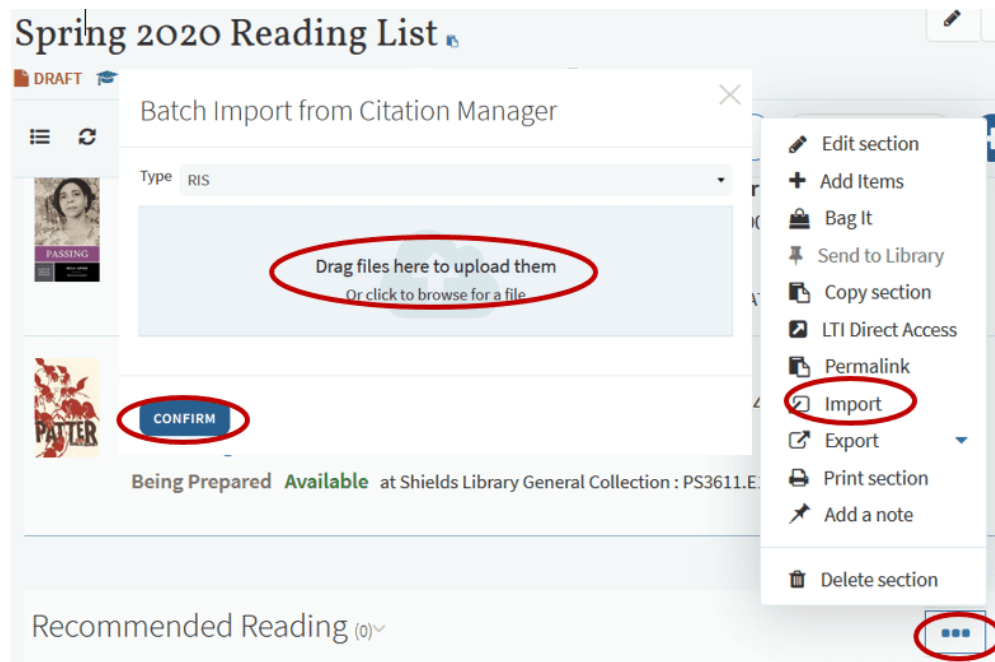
Spring 2020 Reading List

DRAFT

Batch Import from Citation Manager

Type RIS

Drag files here to upload them

Or click to browse for a file

CONFIRM

PASSING

PATTER

Being Prepared Available at Shields Library General Collection : PS3611.E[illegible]

Edit section
Add Items
Bag It
Send to Library
Copy section
LTI Direct Access
Permalink
Import
Export
Print section
Add a note
Delete section

Recommended Reading (0)